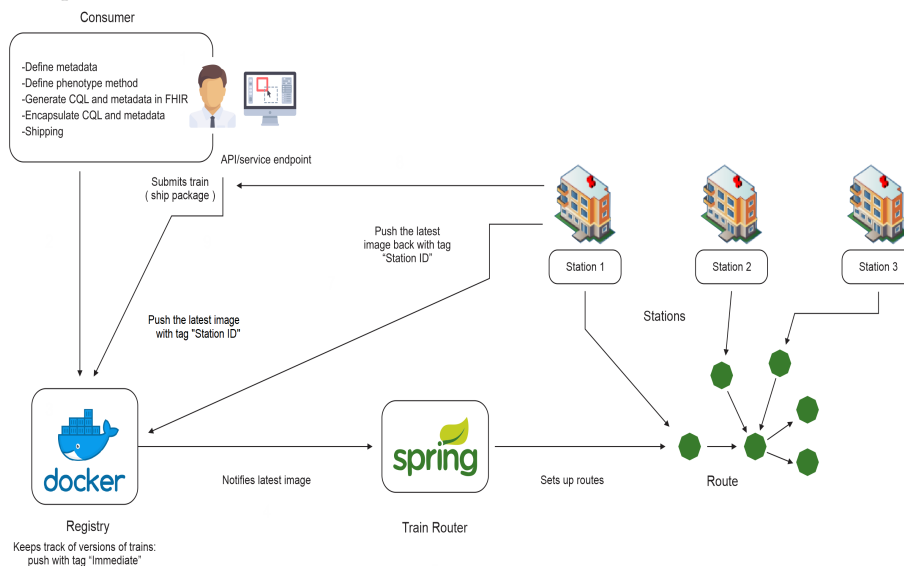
Consumer

-Define metadata
-Define phenotype method
-Generate CQL and metadata in FHIR
-Encapsulate CQL and metadata
-Shipping

API/service endpoint

Submits train
( ship package )

Push the latest image back with tag "Station ID"

Station 1

Station 2

Station 3

Stations

Push the latest image with tag "Station ID"

docker

spring

Notifies latest image

Sets up routes

Route

Registry

Keeps track of versions of trains: push with tag "Immediate"

Train Router